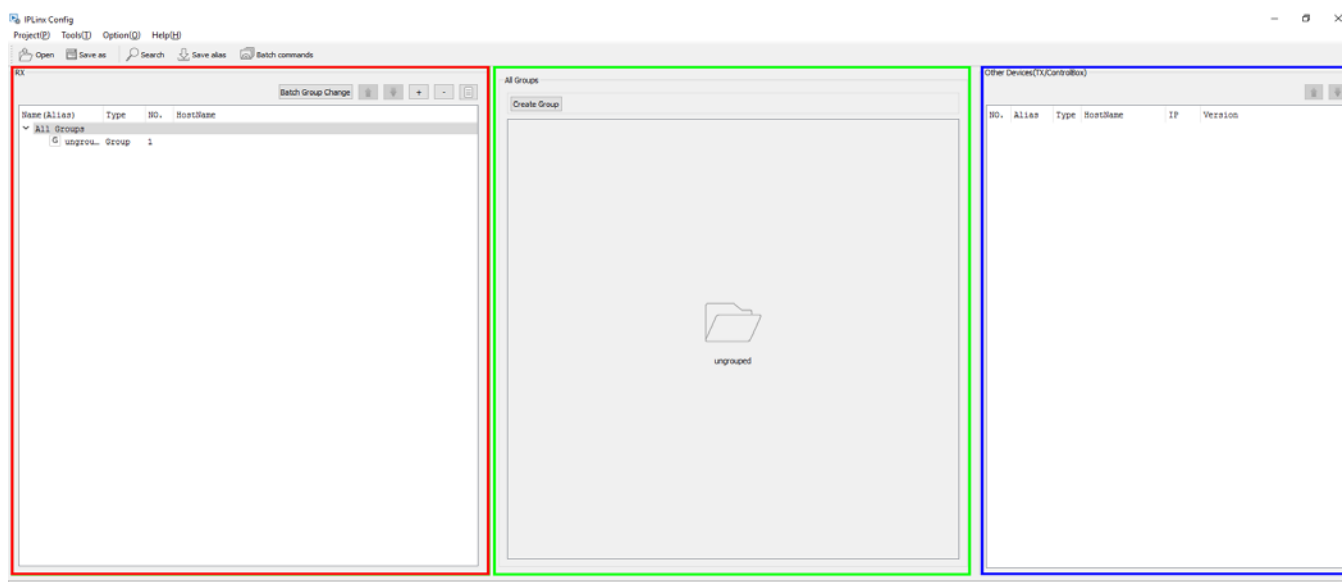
IPLinx Config

Project(P) Tools(T) Option(O) Help(H)

Open Save as Search Save alias Batch commands

RX

Batch Group Change + -

| Name (Alias) | Type | NO. | HostName |
|---|---|---|---|
| All Groups | | | |
| G ungrou... | Group | 1 | |

All Groups

Create Group

ungrouped

Other Devices(TX/ControlBox)

| NO. | Alias | Type | HostName | IP | Version |
|---|---|---|---|---|---|